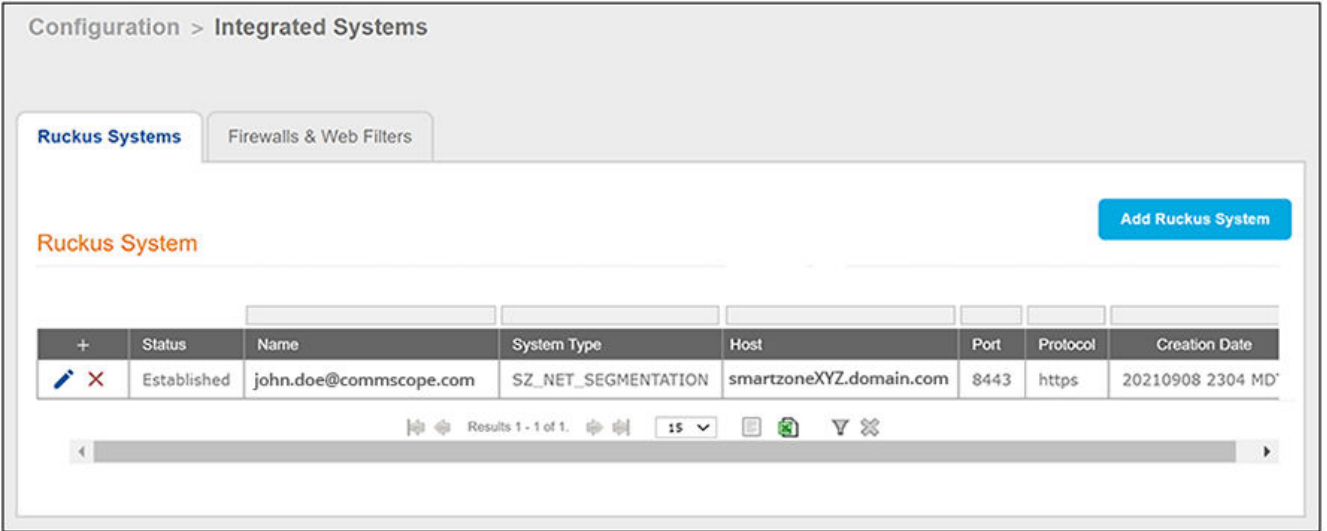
Configuration > Integrated Systems

Ruckus Systems | Firewalls & Web Filters

Add Ruckus System

Ruckus System

| + | Status | Name | System Type | Host | Port | Protocol | Creation Date |
|---|---|---|---|---|---|---|---|
| ✎ ✕ | Established | john.doe@commscope.com | SZ_NET_SEGMENTATION | smartzoneXYZ.domain.com | 8443 | https | 20210908 2304 MD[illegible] |

Results 1 - 1 of 1. 15